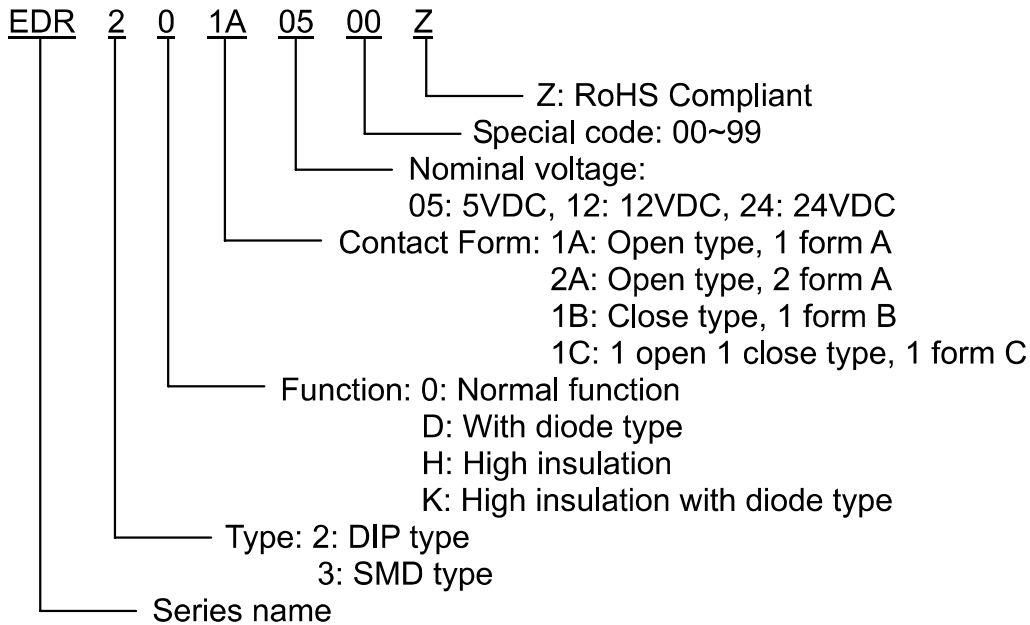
EDR 2 0 1A 05 00 Z

Z: RoHS Compliant

Special code: 00~99

Nominal voltage:
05: 5VDC, 12: 12VDC, 24: 24VDC

Contact Form: 1A: Open type, 1 form A
2A: Open type, 2 form A
1B: Close type, 1 form B
1C: 1 open 1 close type, 1 form C

Function: 0: Normal function
D: With diode type
H: High insulation
K: High insulation with diode type

Type: 2: DIP type
3: SMD type

Series name